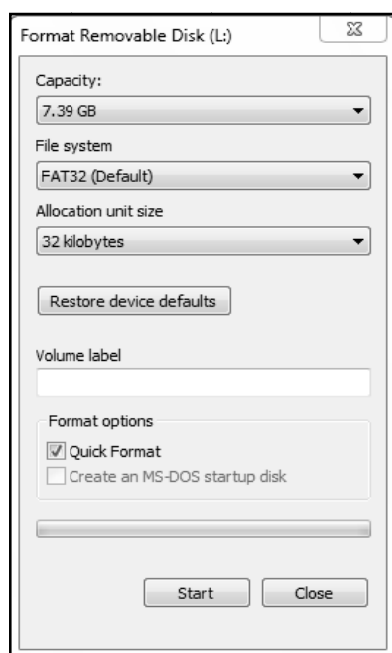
Format Removable Disk (L:)

Capacity:

7.39 GB

File system

FAT32 (Default)

Allocation unit size

32 kilobytes

Restore device defaults

Volume label

Format options

Quick Format

Create an MS-DOS startup disk

Start

Close